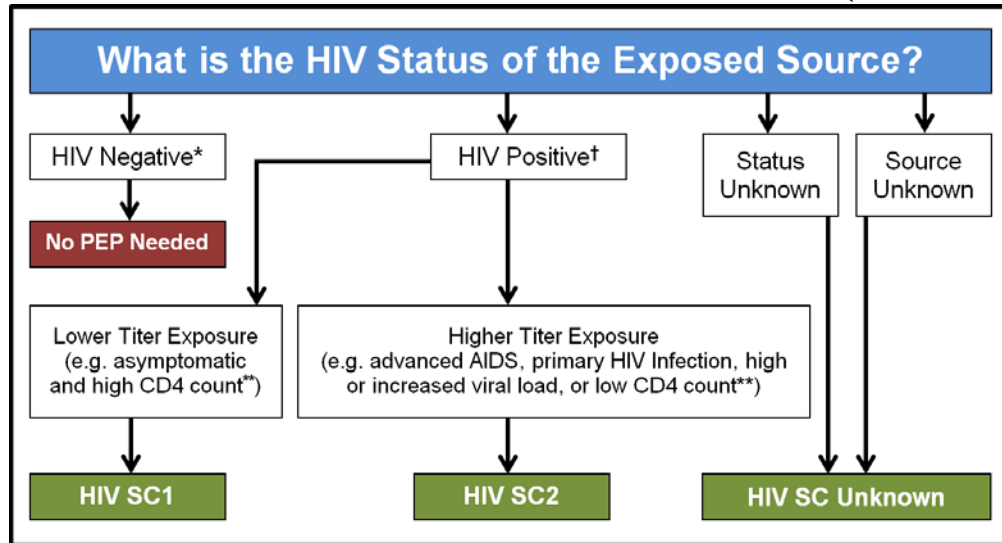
What is the HIV Status of the Exposed Source?

HIV Negative*

No PEP Needed

HIV Positive†

Status Unknown

Source Unknown

Lower Titer Exposure (e.g. asymptomatic and high CD4 count**)

Higher Titer Exposure (e.g. advanced AIDS, primary HIV Infection, high or increased viral load, or low CD4 count**)

HIV SC1

HIV SC2

HIV SC Unknown